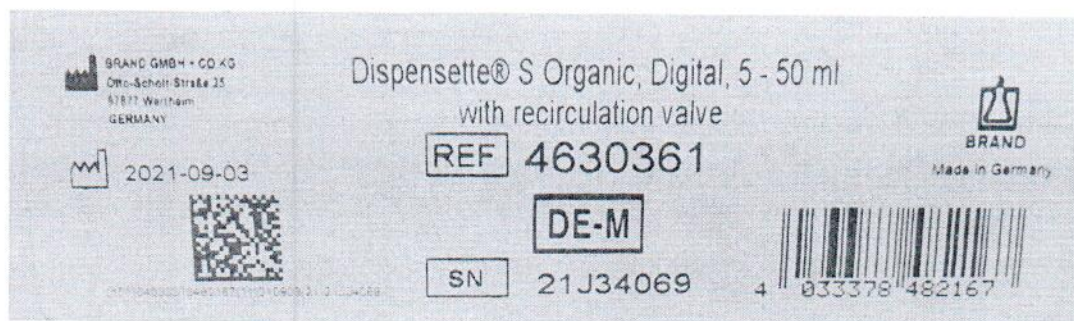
BRAND GMBH + CO KG
Otto-Schott-Straße 25
97877 Wertheim
GERMANY

2021-09-03

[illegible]

Dispensette® S Organic, Digital, 5 - 50 ml
with recirculation valve

REF 4630361

DE-M

SN 21J34069

BRAND
Made in Germany

4 033378 482167